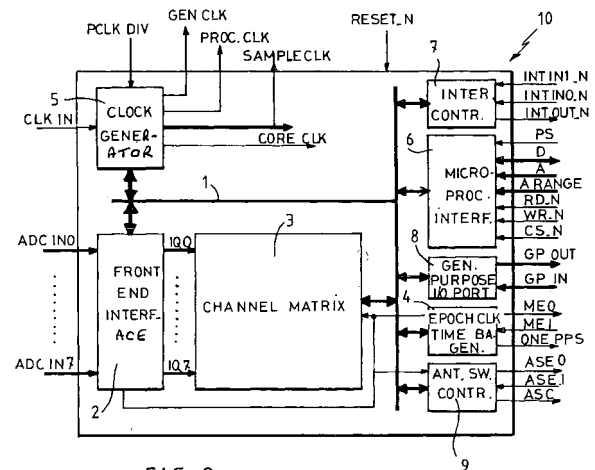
PCLK DIV
GEN CLK
PROC. CLK
SAMPLE CLK
RESET_N
10
5
CLOCK GENERATOR
CLK IN
CORE CLK
7
INTER CONTR.
INT IN1_N
INT IN0_N
INT OUT_N
6
PS
D
A
MICRO-PROC. INTERF.
A RANGE
RD_N
WR_N
CS_N
1
3
ADC IN0
FRONT END INTERF-ACE
IQ0
CHANNEL MATRIX
8
GEN. PURPOSE IO PORT
GP OUT
GP IN
4
EPOCH CLK
ME0
ME1
TIME BA GEN.
ONE PPS
ADC IN7
IQ7
2
ANT. SW. CONTR.
ASE 0
ASE 1
ASC
9